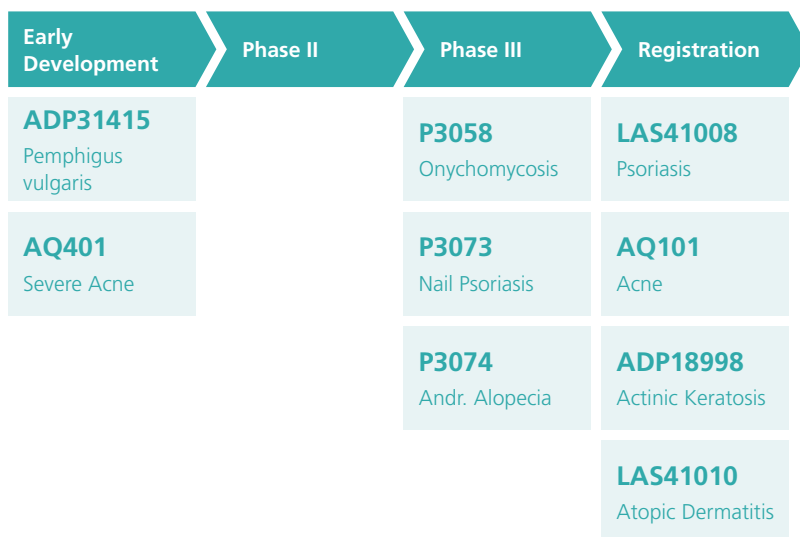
| Early Development | Phase II | Phase III | Registration |
|---|---|---|---|
| **ADP31415** Pemphigus vulgaris | | **P3058** Onychomycosis | **LAS41008** Psoriasis |
| **AQ401** Severe Acne | | **P3073** Nail Psoriasis | **AQ101** Acne |
| | | **P3074** Andr. Alopecia | **ADP18998** Actinic Keratosis |
| | | | **LAS41010** Atopic Dermatitis |